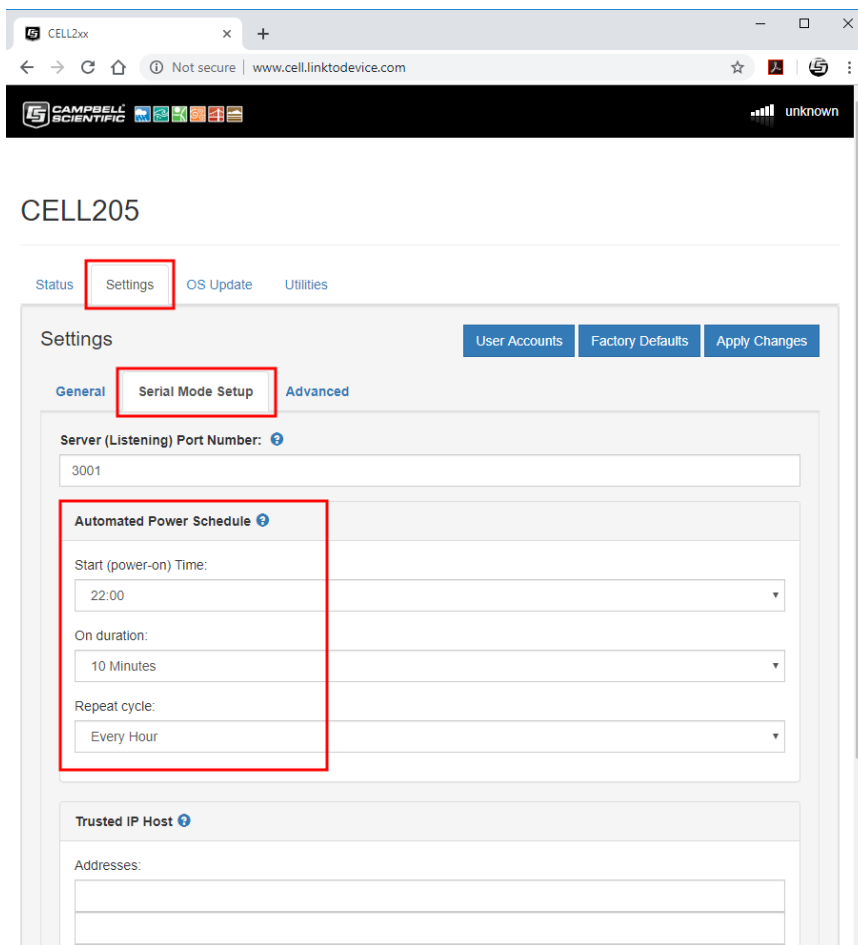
CELL2xx

Not secure | www.cell.linktodevice.com

CAMPBELL SCIENTIFIC

unknown

CELL205

Status Settings OS Update Utilities

Settings

User Accounts Factory Defaults Apply Changes

General Serial Mode Setup Advanced

Server (Listening) Port Number:

3001

Automated Power Schedule

Start (power-on) Time:

22:00

On duration:

10 Minutes

Repeat cycle:

Every Hour

Trusted IP Host

Addresses: